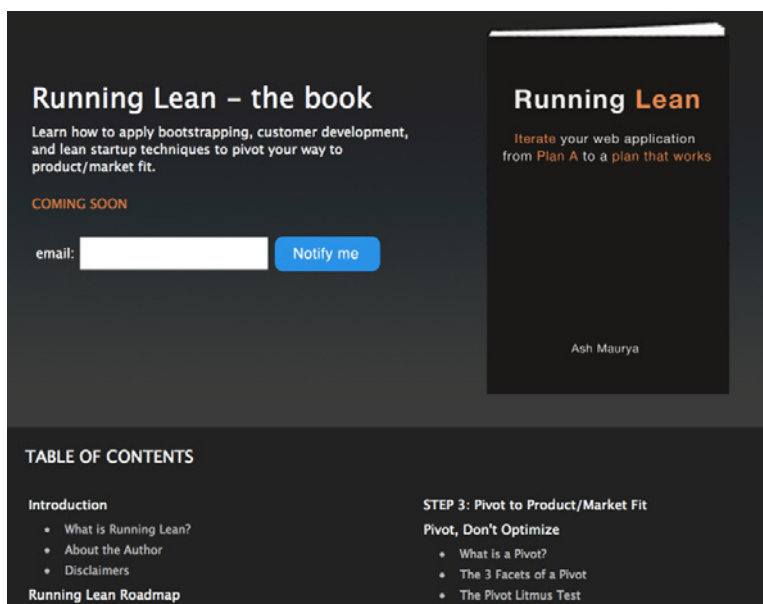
Running Lean – the book

Learn how to apply bootstrapping, customer development, and lean startup techniques to pivot your way to product/market fit.

COMING SOON

email: Notify me

Running Lean

Iterate your web application from Plan A to a plan that works

Ash Maurya

TABLE OF CONTENTS

Introduction

- What is Running Lean?
- About the Author
- Disclaimers

Running Lean Roadmap

STEP 3: Pivot to Product/Market Fit

Pivot, Don't Optimize

- What is a Pivot?
- The 3 Facets of a Pivot
- The Pivot Litmus Test